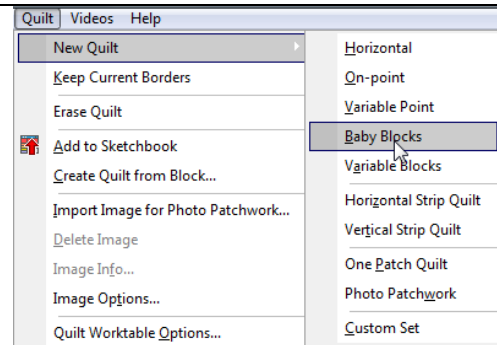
Quilt Videos Help

New Quilt
Keep Current Borders
Erase Quilt
Add to Sketchbook
Create Quilt from Block...
Import Image for Photo Patchwork...
Delete Image
Image Info...
Image Options...
Quilt Worktable Options...

Horizontal
On-point
Variable Point
Baby Blocks
Variable Blocks
Horizontal Strip Quilt
Vertical Strip Quilt
One Patch Quilt
Photo Patchwork
Custom Set